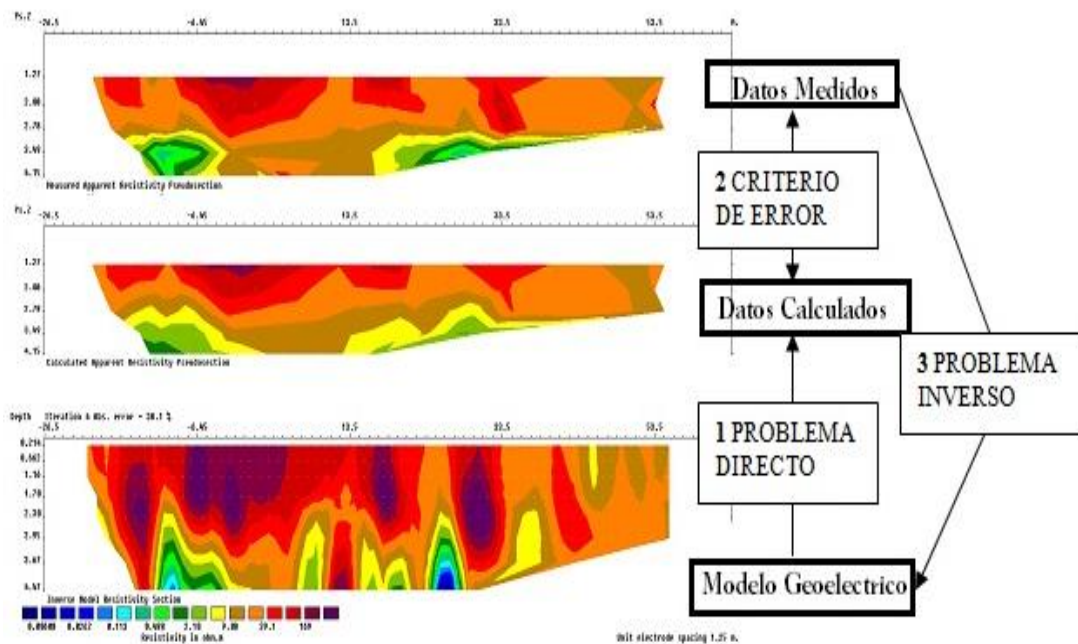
Ps.Z -26.5 -4.46 13.5 33.5 53.5 m.

1.27
3.00
2.78
3.69
4.75
Measured Apparent Resistivity Pseudosection

Datos Medidos

2 CRITERIO DE ERROR

Ps.Z -26.5 -4.46 13.5 33.5 53.5

1.27
3.00
2.78
3.69
4.15
Calculated Apparent Resistivity Pseudosection

Datos Calculados

3 PROBLEMA INVERSO

Depth Iteration 6 Abs. error = 20.1 %
-26.5 -4.46 13.5 33.5 53.5
0.216
0.662
1.16
1.70
2.30
2.95
3.67
4.47
Inverse Model Resistivity Section
0.00689 0.0257 0.113 0.488 2.10 9.08 39.1 169
Resistivity in ohm.m

1 PROBLEMA DIRECTO

Unit electrode spacing 1.25 m.

Modelo Geoelectrico